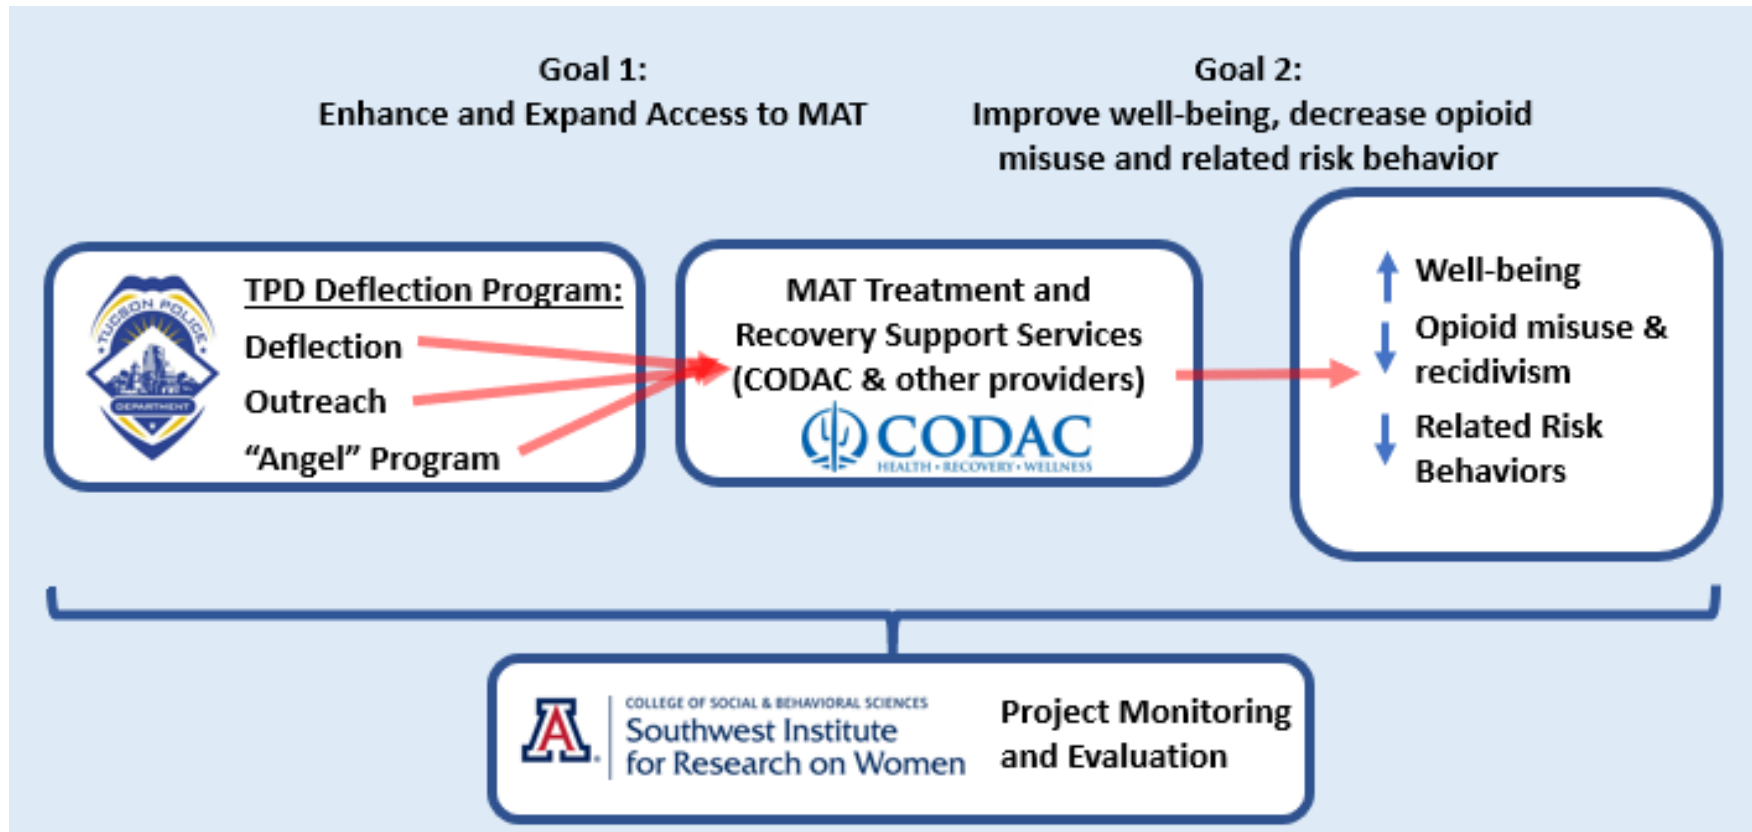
Goal 1:
Enhance and Expand Access to MAT

Goal 2:
Improve well-being, decrease opioid misuse and related risk behavior

TUCSON POLICE DEPARTMENT

TPD Deflection Program:
Deflection
Outreach
"Angel" Program

MAT Treatment and Recovery Support Services (CODAC & other providers)
CODAC
HEALTH • RECOVERY • WELLNESS

↑ Well-being
↓ Opioid misuse & recidivism
↓ Related Risk Behaviors

A
COLLEGE OF SOCIAL & BEHAVIORAL SCIENCES
Southwest Institute for Research on Women

Project Monitoring and Evaluation